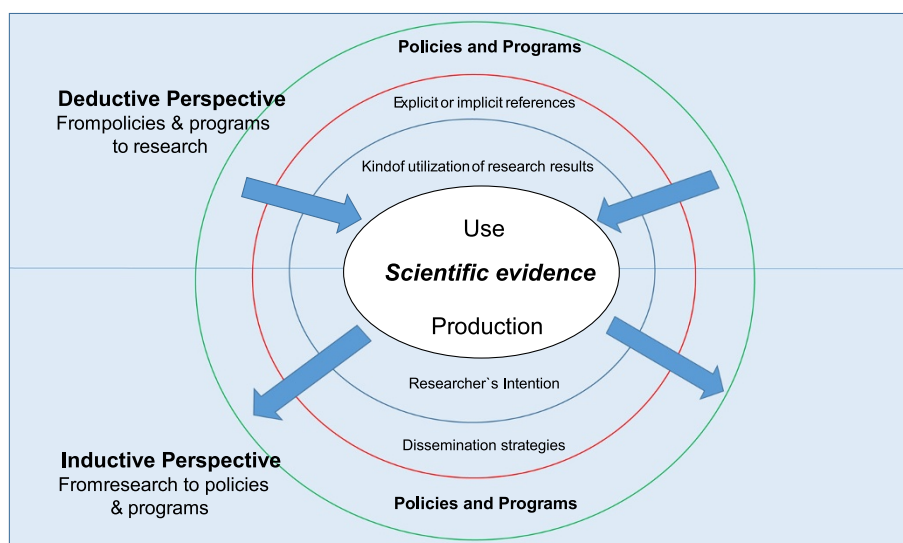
Policies and Programs

Deductive Perspective
Frompolicies & programs to research

Explicit or implicit references

Kindof utilization of research results

Use

Scientific evidence

Production

Researcher`s Intention

Dissemination strategies

Inductive Perspective
Fromresearch to policies & programs

Policies and Programs